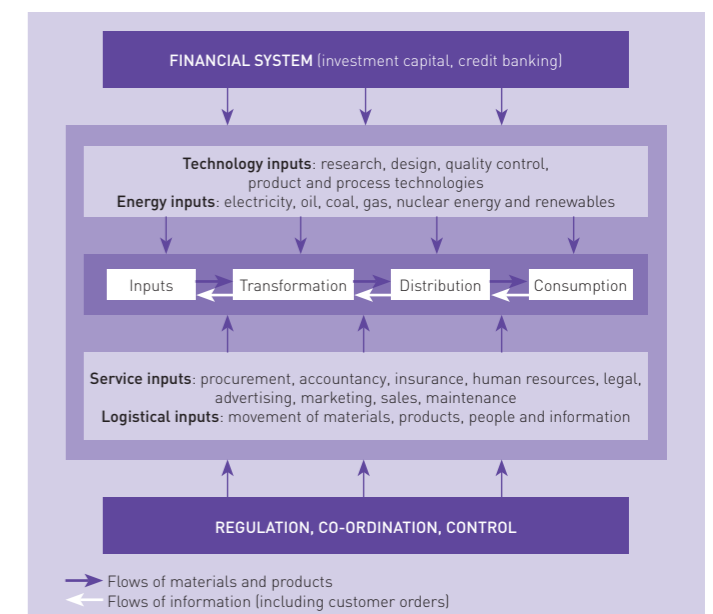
FINANCIAL SYSTEM (investment capital, credit banking)

Technology inputs: research, design, quality control, product and process technologies
Energy inputs: electricity, oil, coal, gas, nuclear energy and renewables

Inputs

Transformation

Distribution

Consumption

Service inputs: procurement, accountancy, insurance, human resources, legal, advertising, marketing, sales, maintenance
Logistical inputs: movement of materials, products, people and information

REGULATION, CO-ORDINATION, CONTROL

Flows of materials and products
Flows of information (including customer orders)